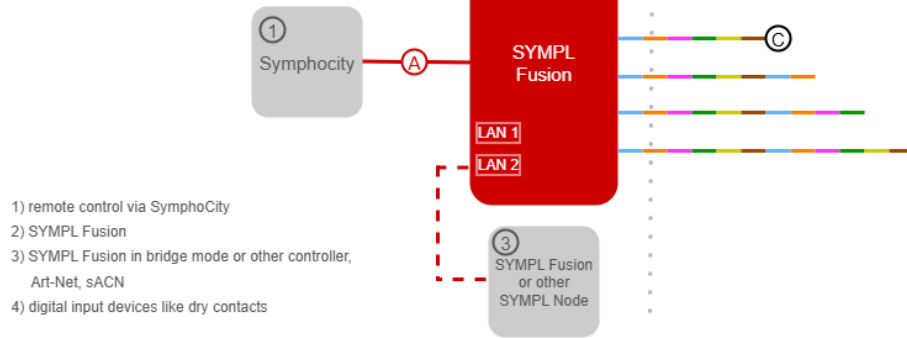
1
Symphocity

A

SYMPL Fusion

C

LAN 1
LAN 2

3
SYMPL Fusion or other SYMPL Node

1) remote control via SymphoCity
2) SYMPL Fusion
3) SYMPL Fusion in bridge mode or other controller, Art-Net, sACN
4) digital input devices like dry contacts